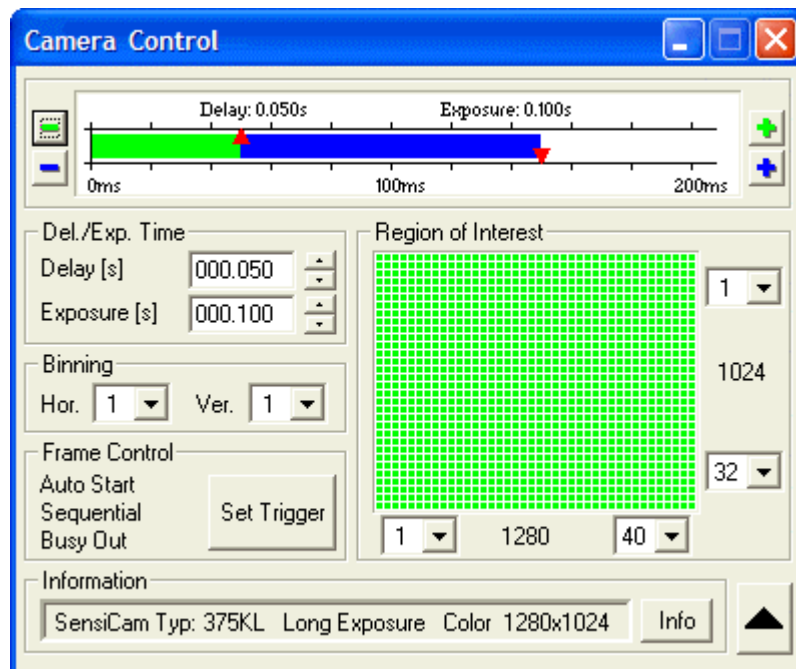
Camera Control

Delay: 0.050s
Exposure: 0.100s
0ms
100ms
200ms

Del./Exp. Time
Delay [s] 000.050
Exposure [s] 000.100

Binning
Hor. 1
Ver. 1

Frame Control
Auto Start
Sequential
Busy Out
Set Trigger

Region of Interest
1
1024
32
1
1280
40

Information
SensiCam Typ: 375KL Long Exposure Color 1280x1024
Info